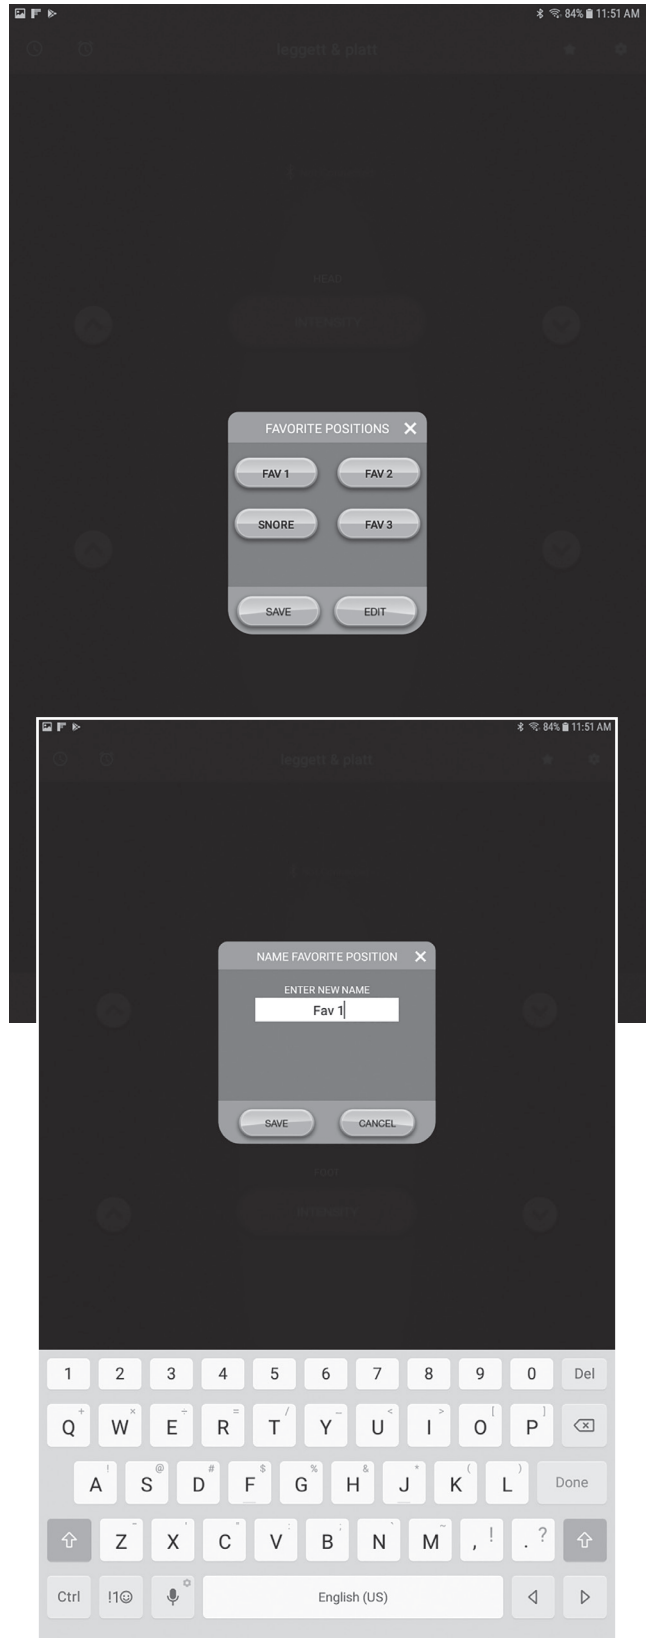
84% 11:51 AM

leggett & platt

HEAD

INTENSITY

FAVORITE POSITIONS

FAV 1

FAV 2

SNORE

FAV 3

SAVE

EDIT

84% 11:51 AM

leggett & platt

NAME FAVORITE POSITION

ENTER NEW NAME

Fav 1

SAVE

CANCEL

FOOT

INTENSITY

1 2 3 4 5 6 7 8 9 0 Del

Q W E R T Y U I O P

A S D F G H J K L Done

Z X C V B N M , ! . ?

Ctrl !1☺ English (US)